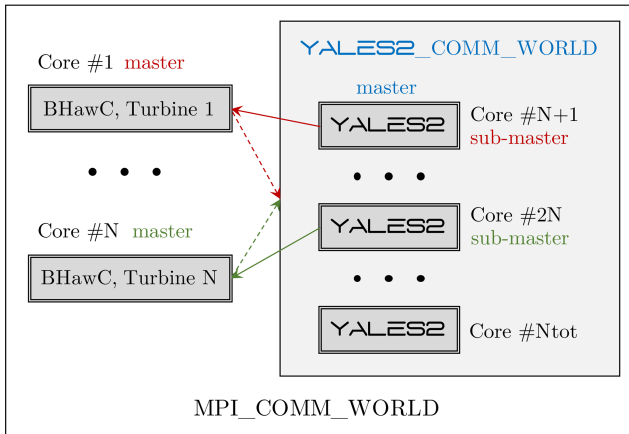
Core #1 master

BHawC, Turbine 1

• • •

Core #N master

BHawC, Turbine N

YALES2_COMM_WORLD

master

YALES2 Core #N+1 sub-master

• • •

YALES2 Core #2N sub-master

• • •

YALES2 Core #Ntot

MPI_COMM_WORLD